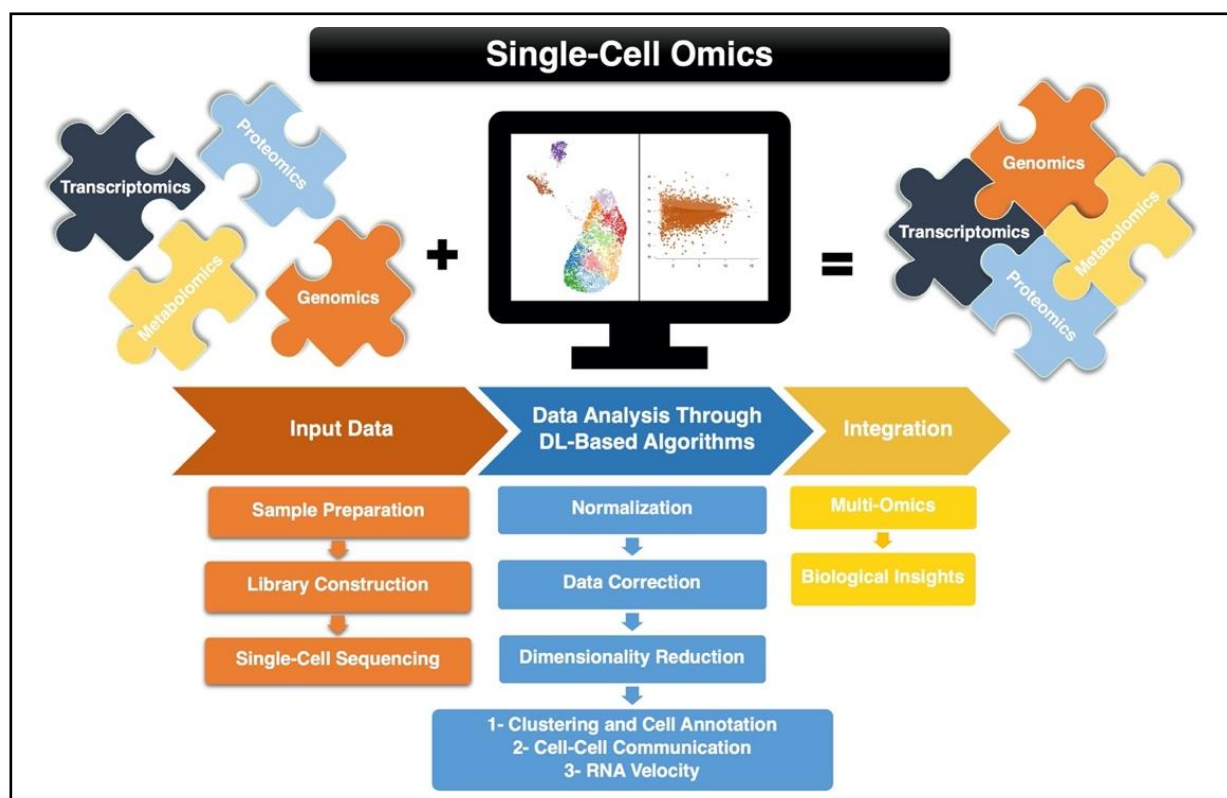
Single-Cell Omics

Transcriptomics
Proteomics
Metabolomics
Genomics

+

=

Genomics
Transcriptomics
Metabolomics
Proteomics

Input Data

Sample Preparation
Library Construction
Single-Cell Sequencing

Data Analysis Through DL-Based Algorithms

Normalization
Data Correction
Dimensionality Reduction

1- Clustering and Cell Annotation
2- Cell-Cell Communication
3- RNA Velocity

Integration

Multi-Omics
Biological Insights